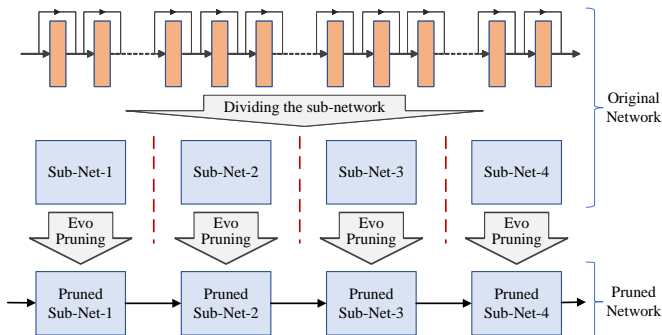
Dividing the sub-network

Original Network

Sub-Net-1

Sub-Net-2

Sub-Net-3

Sub-Net-4

Evo Pruning

Evo Pruning

Evo Pruning

Evo Pruning

Pruned Sub-Net-1

Pruned Sub-Net-2

Pruned Sub-Net-3

Pruned Sub-Net-4

Pruned Network